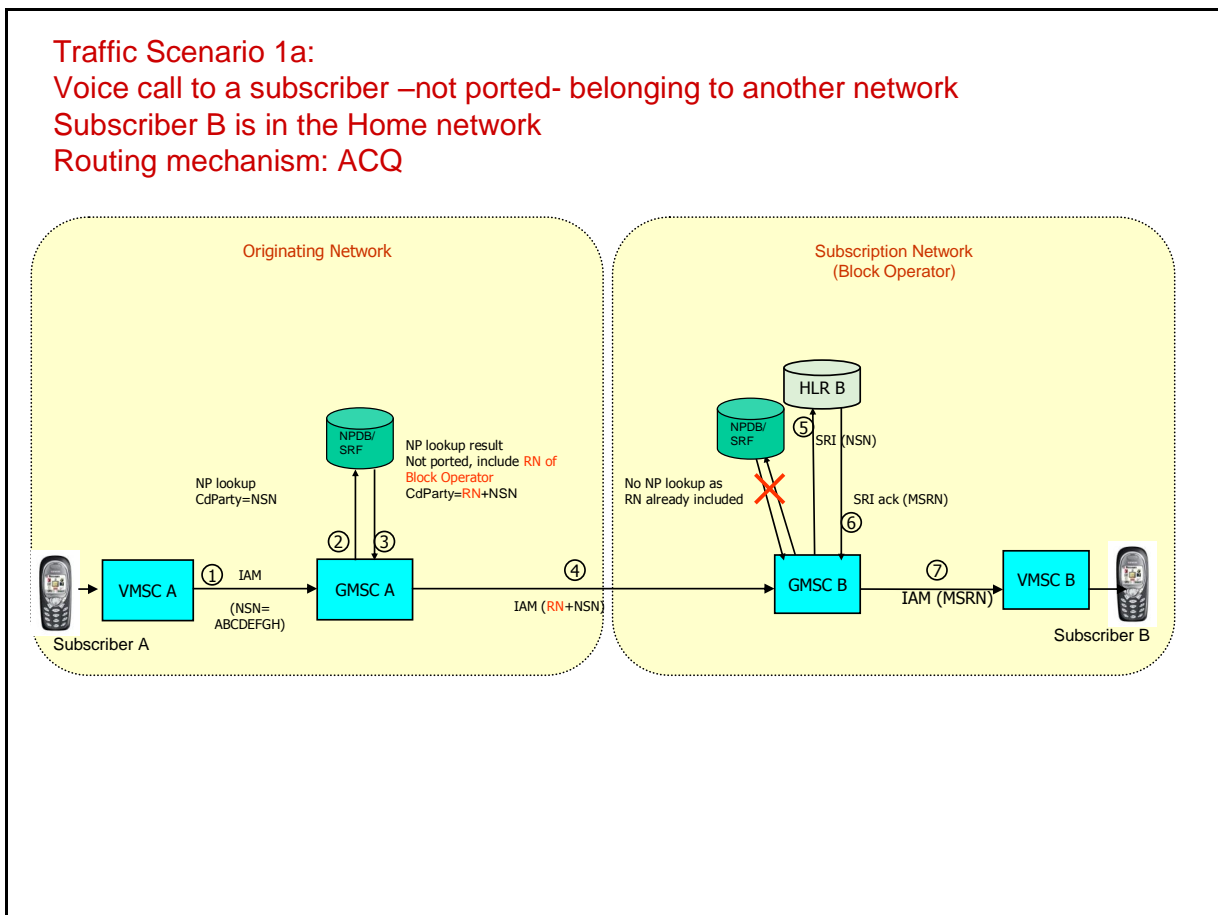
Traffic Scenario 1a:
Voice call to a subscriber –not ported- belonging to another network
Subscriber B is in the Home network
Routing mechanism: ACQ

Originating Network

Subscription Network
(Block Operator)

HLR B

NPDB/
SRF

NPDB/
SRF

NP lookup result
Not ported, include RN of Block Operator
CdParty=RN+NSN

NP lookup
CdParty=NSN

No NP lookup as RN already included

⑤ SRI (NSN)

SRI ack (MSRN)
⑥

② ③

① IAM

④

⑦

VMSC A

GMSC A

GMSC B

VMSC B

(NSN=
ABCDEFGH)

IAM (RN+NSN)

IAM (MSRN)

Subscriber A

Subscriber B